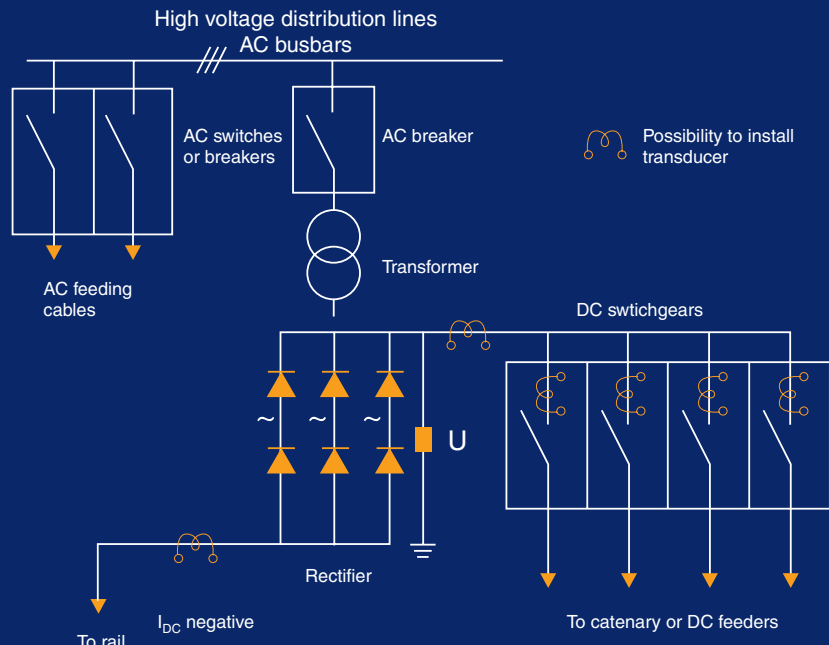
High voltage distribution lines
AC busbars

AC switches or breakers

AC breaker

Possibility to install transducer

AC feeding cables

Transformer

DC swtichgears

~ ~ ~

U

Rectifier

$I_{DC}$ negative

To rail

To catenary or DC feeders